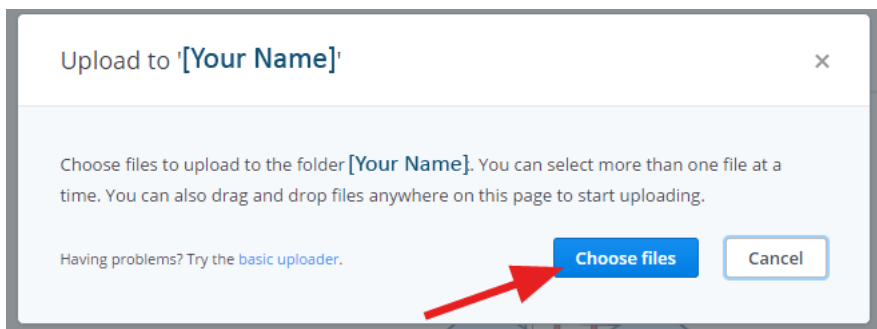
Upload to '[Your Name]'

×

Choose files to upload to the folder [Your Name]. You can select more than one file at a time. You can also drag and drop files anywhere on this page to start uploading.

Having problems? Try the basic uploader.

Choose files

Cancel